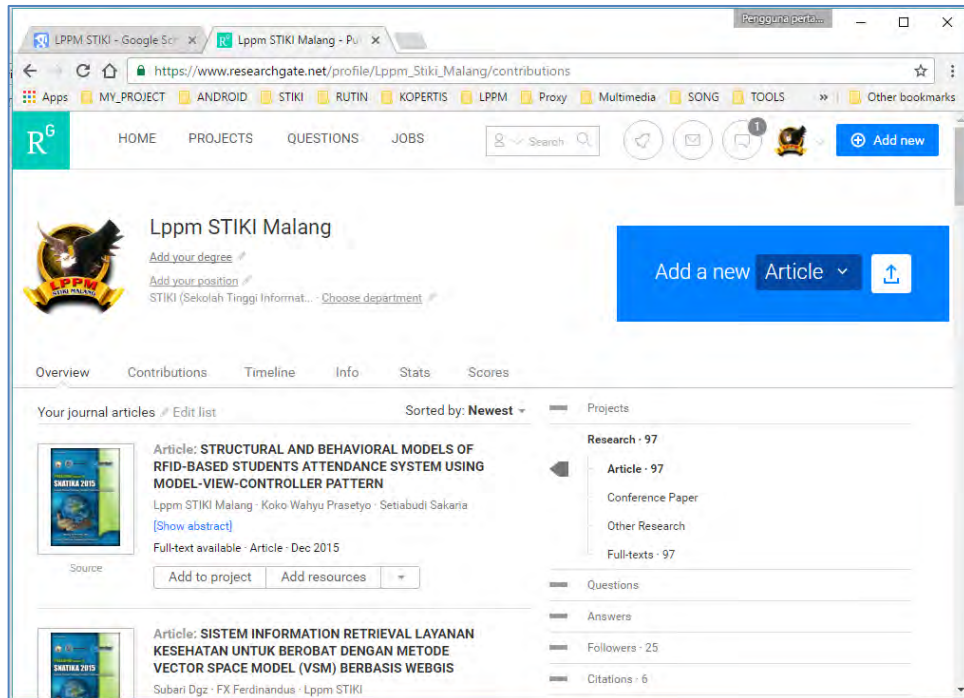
LPPM STIKI - Google Sch ×
Lppm STIKI Malang - Pu ×
Pengguna perta...
https://www.researchgate.net/profile/Lppm_Stiki_Malang/contributions
Apps MY_PROJECT ANDROID STIKI RUTIN KOPERTIS LPPM Proxy Multimedia SONG TOOLS » Other bookmarks

R$^G$ HOME PROJECTS QUESTIONS JOBS Search 1 Add new

Lppm STIKI Malang
Add your degree
Add your position
STIKI (Sekolah Tinggi Informat... · Choose department

LPPM STIKI MALANG

Add a new Article

Overview Contributions Timeline Info Stats Scores

Your journal articles Edit list
Sorted by: Newest

Article: STRUCTURAL AND BEHAVIORAL MODELS OF RFID-BASED STUDENTS ATTENDANCE SYSTEM USING MODEL-VIEW-CONTROLLER PATTERN
Lppm STIKI Malang · Koko Wahyu Prasetyo · Setiabudi Sakaria
[Show abstract]
Full-text available · Article · Dec 2015
SNATIKA 2015
Source
Add to project Add resources

Article: SISTEM INFORMATION RETRIEVAL LAYANAN KESEHATAN UNTUK BEROBAT DENGAN METODE VECTOR SPACE MODEL (VSM) BERBASIS WEBGIS
Subari Dgz · FX Ferdinandus · Lppm STIKI
SNATIKA 2015

Projects
Research · 97
Article · 97
Conference Paper
Other Research
Full-texts · 97
Questions
Answers
Followers · 25
Citations · 6